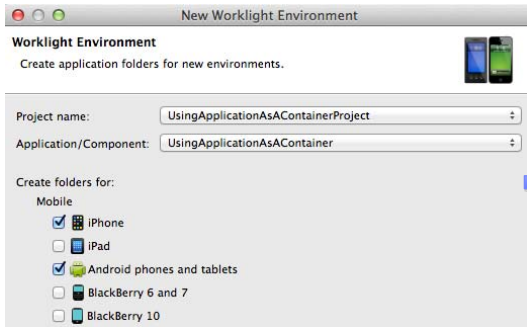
New Worklight Environment

Worklight Environment

Create application folders for new environments.

Project name: UsingApplicationAsAContainerProject

Application/Component: UsingApplicationAsAContainer

Create folders for:

Mobile

iPhone

iPad

Android phones and tablets

BlackBerry 6 and 7

BlackBerry 10